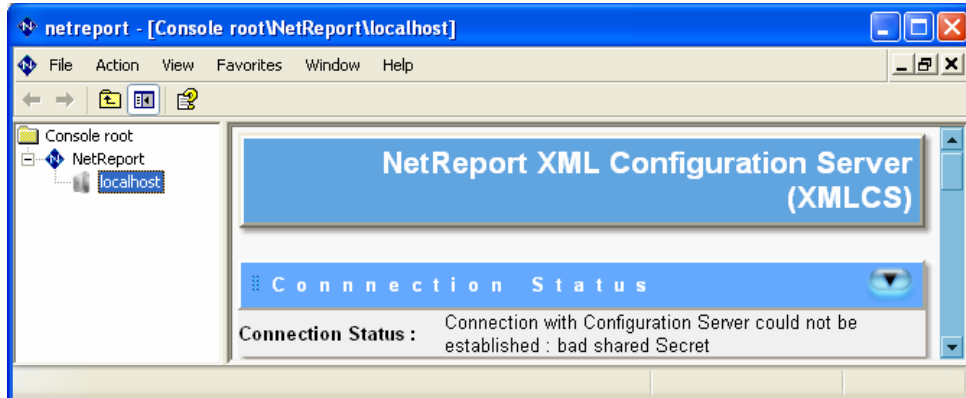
netreport - [Console root\NetReport\localhost]

File Action View Favorites Window Help

Console root
NetReport
localhost

NetReport XML Configuration Server (XMLCS)

Connnection Status

| Connection Status : | Connection with Configuration Server could not be established : bad shared Secret |
|---|---|